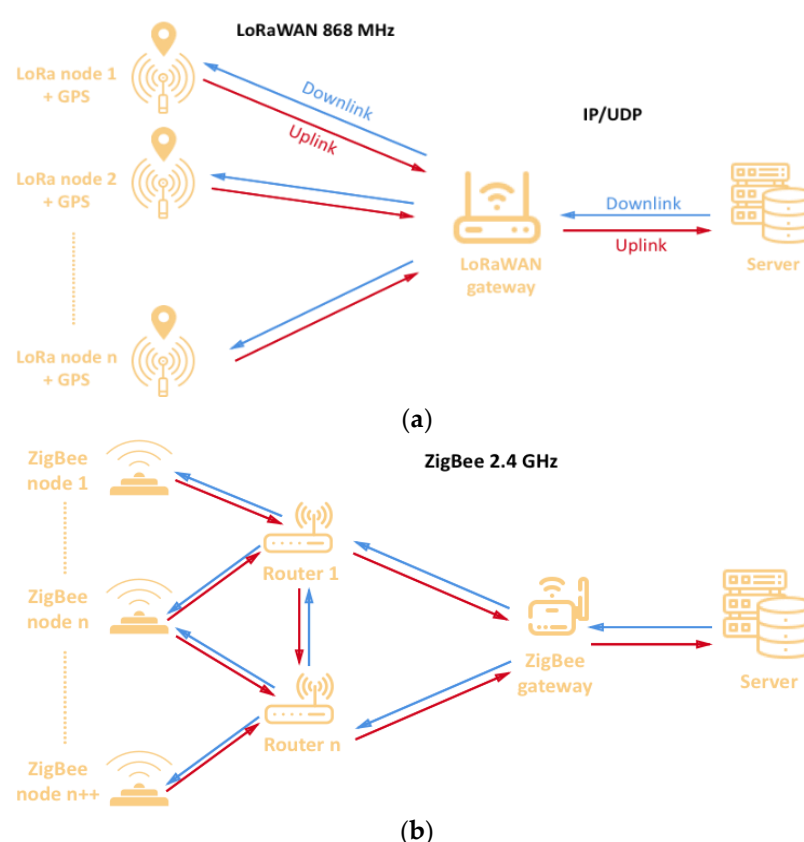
LoRaWAN 868 MHz

LoRa node 1 + GPS

Downlink

Uplink

IP/UDP

LoRa node 2 + GPS

Downlink

Uplink

LoRaWAN gateway

Server

LoRa node n + GPS

(a)

ZigBee 2.4 GHz

ZigBee node 1

Router 1

ZigBee node n

ZigBee gateway

Server

Router n

ZigBee node n++

(b)